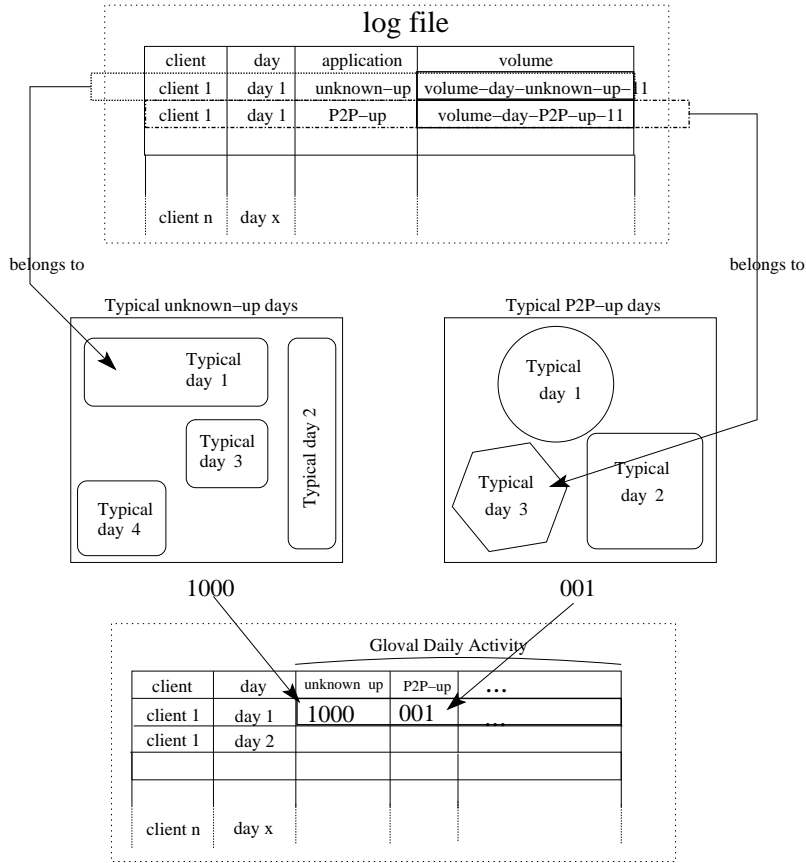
log file

| client | day | application | volume |
|---|---|---|---|
| client 1 | day 1 | unknown−up | volume−day−unknown−up−11 |
| client 1 | day 1 | P2P−up | volume−day−P2P−up−11 |
| | | | |
| client n | day x | | |

belongs to

belongs to

Typical unknown−up days

Typical day 1

Typical day 2

Typical day 3

Typical day 4

Typical P2P−up days

Typical day 1

Typical day 2

Typical day 3

1000

001

Gloval Daily Activity

| client | day | unknown up | P2P−up | ... |
|---|---|---|---|---|
| client 1 | day 1 | 1000 | 001 | ... |
| client 1 | day 2 | | | |
| | | | | |
| client n | day x | | | |